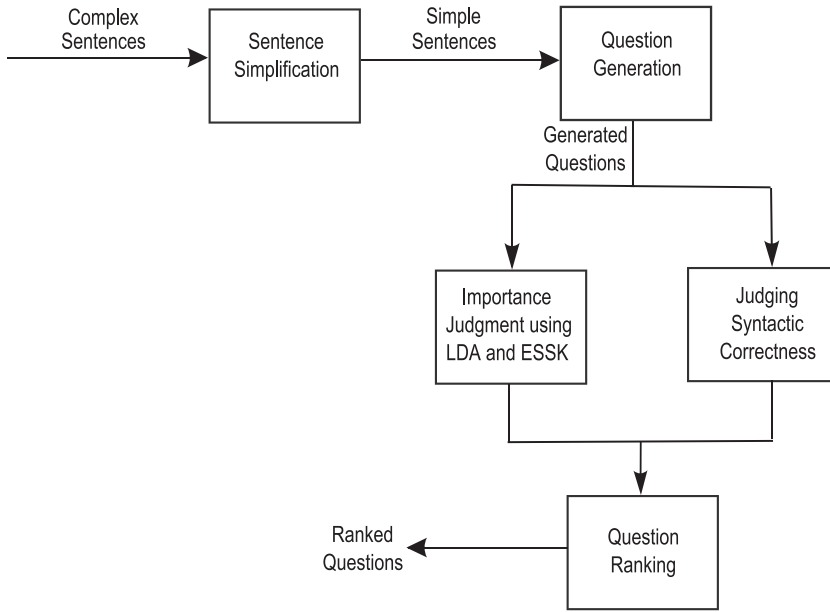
Complex Sentences

Sentence Simplification

Simple Sentences

Question Generation

Generated Questions

Importance Judgment using LDA and ESSK

Judging Syntactic Correctness

Question Ranking

Ranked Questions